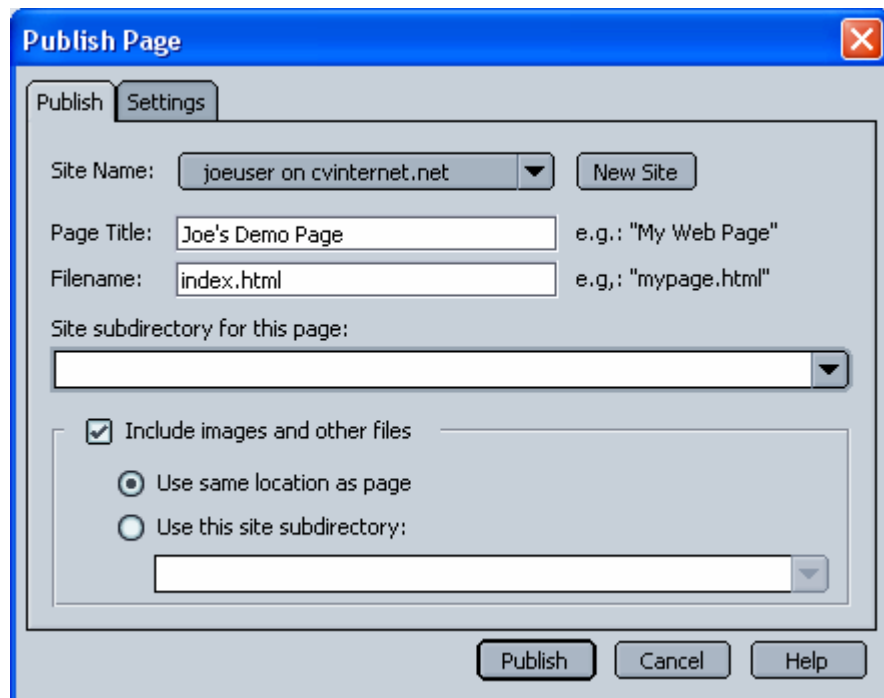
Publish Page

Publish | Settings

Site Name: joeuser on cvinternet.net New Site

Page Title: Joe's Demo Page e.g.: "My Web Page"

Filename: index.html e.g,: "mypage.html"

Site subdirectory for this page:

Include images and other files

Use same location as page

Use this site subdirectory:

Publish Cancel Help